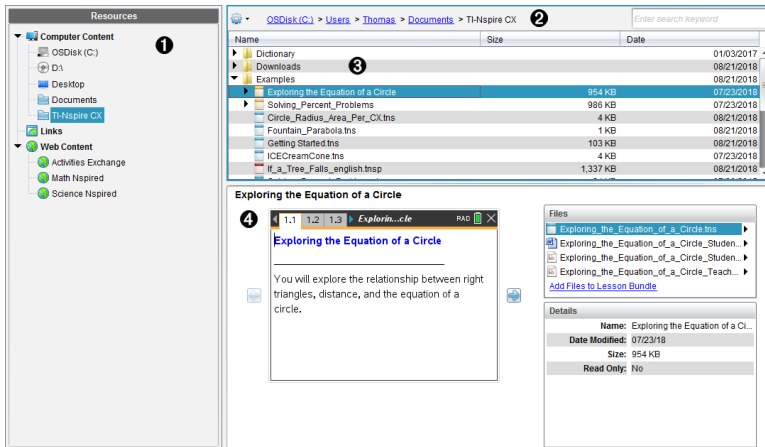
Resources

❶

Computer Content
OSDisk (C:)
D:\
Desktop
Documents
TI-Nspire CX
Links
Web Content
Activities Exchange
Math Nspired
Science Nspired

OSDisk (C:) > Users > Thomas > Documents > TI-Nspire CX ❷

Enter search keyword

| Name | Size | Date |
|---|---|---|
| Dictionary | | 01/03/2017 |
| Downloads | | 08/21/2018 |
| Examples | | 08/21/2018 |
| Exploring the Equation of a Circle | 954 KB | 07/23/2018 |
| Solving_Percent_Problems | 986 KB | 07/23/2018 |
| Circle_Radius_Area_Per_CX.tns | 4 KB | 08/21/2018 |
| Fountain_Parabola.tns | 1 KB | 08/21/2018 |
| Getting Started.tns | 103 KB | 08/21/2018 |
| ICECreamCone.tns | 4 KB | 07/23/2018 |
| If_a_Tree_Falls_english.tnsp | 1,337 KB | 08/21/2018 |

❸

Exploring the Equation of a Circle

❹

1.1 1.2 1.3 Explorin...cle RAD

Exploring the Equation of a Circle

You will explore the relationship between right triangles, distance, and the equation of a circle.

Files
Exploring_the_Equation_of_a_Circle.tns
Exploring_the_Equation_of_a_Circle_Studen...
Exploring_the_Equation_of_a_Circle_Studen...
Exploring_the_Equation_of_a_Circle_Teach...
Add Files to Lesson Bundle

Details
Name: Exploring the Equation of a Ci...
Date Modified: 07/23/18
Size: 954 KB
Read Only: No